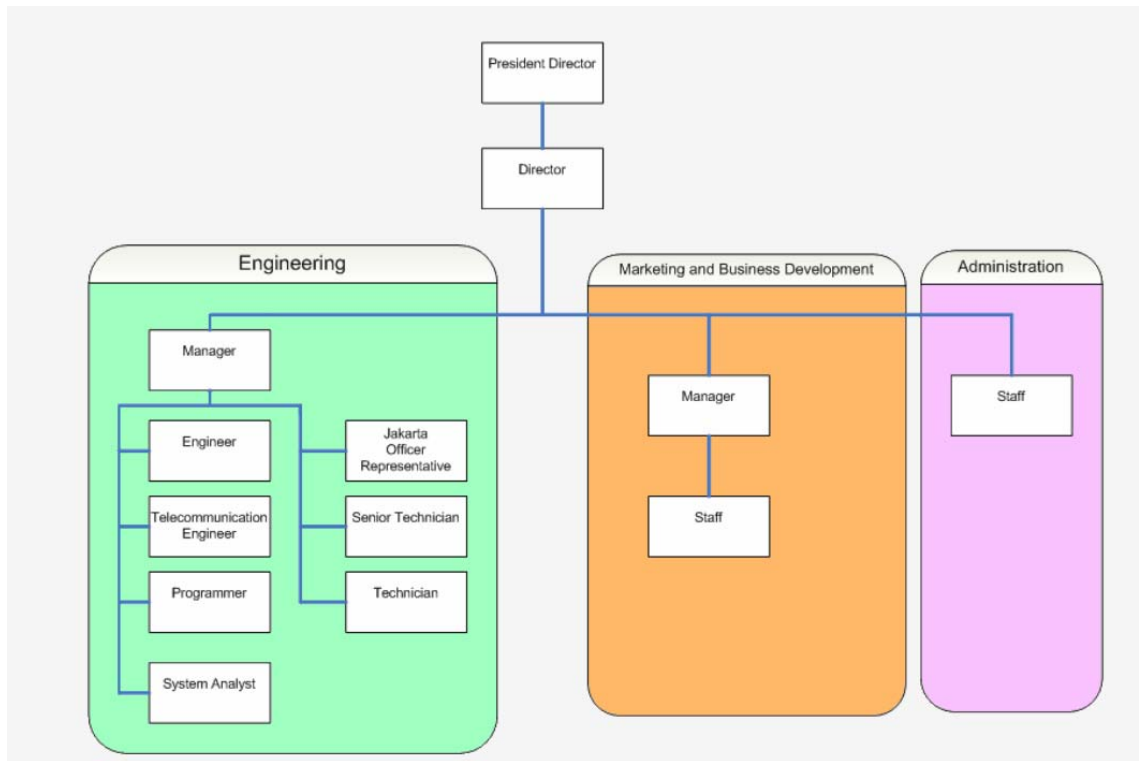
President Director

Director

Engineering

Manager

Engineer

Telecommunication Engineer

Programmer

System Analyst

Jakarta Officer Representative

Senior Technician

Technician

Marketing and Business Development

Manager

Staff

Administration

Staff